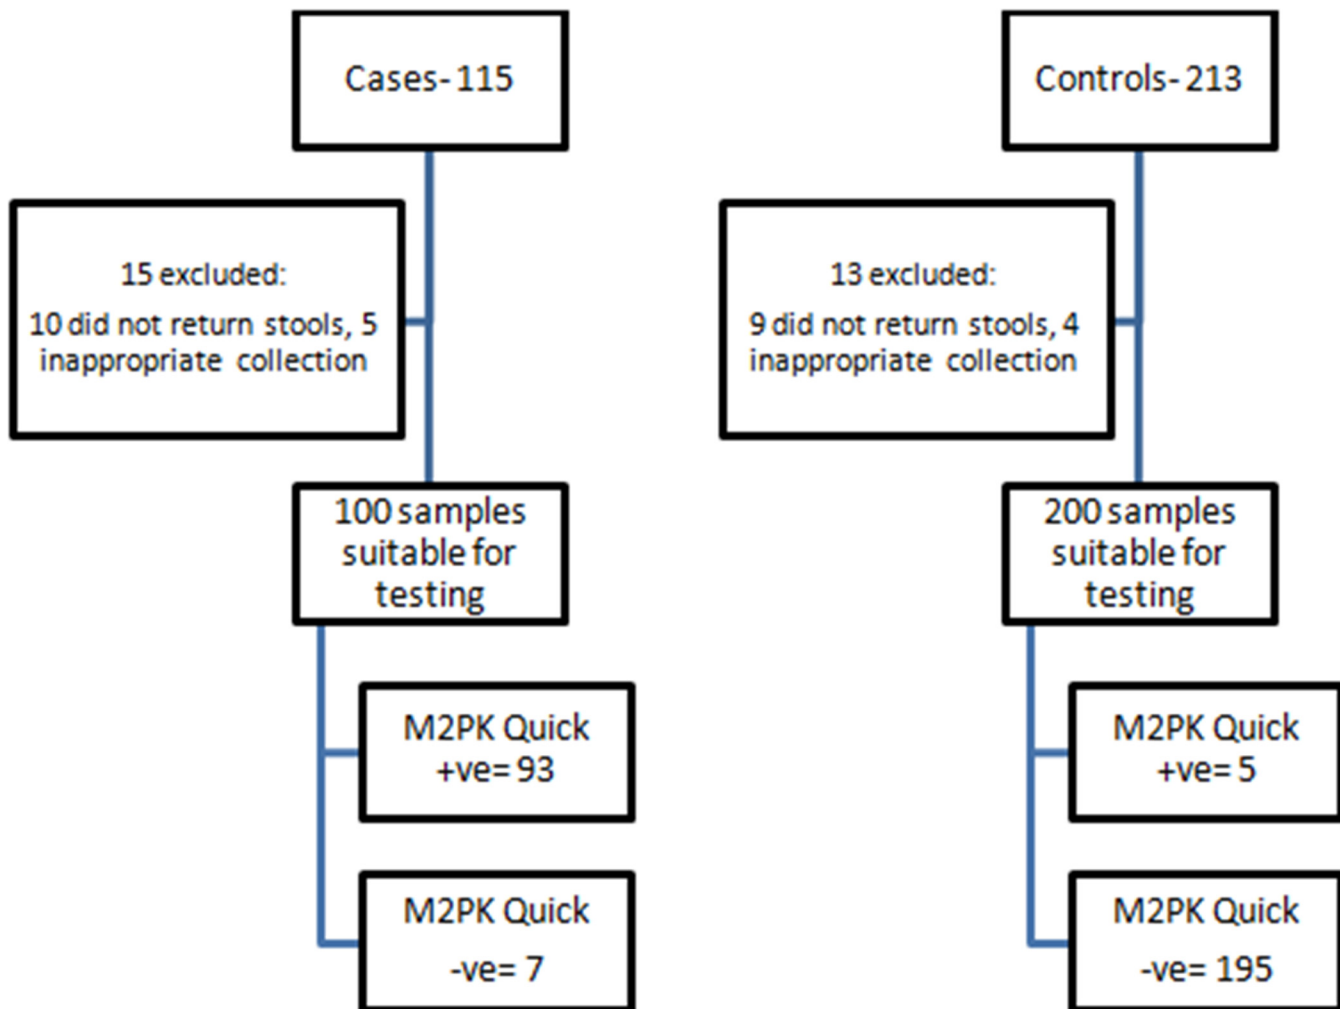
Cases- 115

15 excluded:

10 did not return stools, 5 inappropriate collection

100 samples suitable for testing

M2PK Quick +ve= 93

M2PK Quick -ve= 7

Controls- 213

13 excluded:

9 did not return stools, 4 inappropriate collection

200 samples suitable for testing

M2PK Quick +ve= 5

M2PK Quick -ve= 195